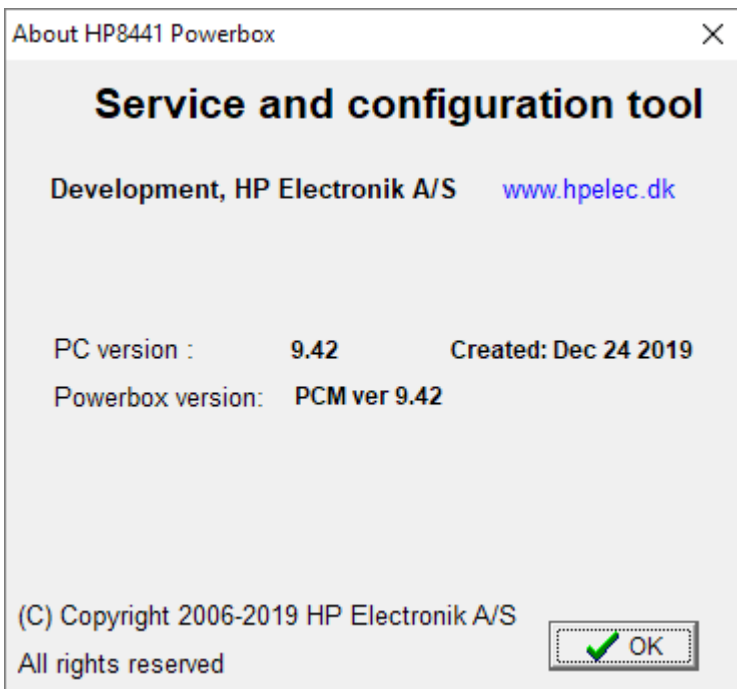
About HP8441 Powerbox

×

Service and configuration tool

Development, HP Electronik A/S www.hpelec.dk

PC version : 9.42 Created: Dec 24 2019

Powerbox version: PCM ver 9.42

(C) Copyright 2006-2019 HP Electronik A/S

All rights reserved

OK